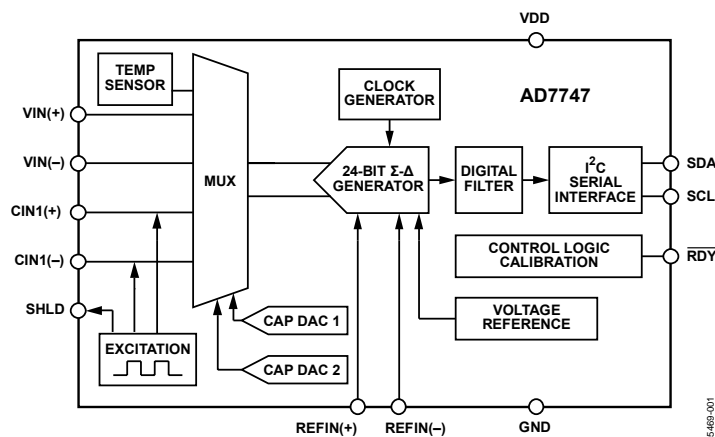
VDD

TEMP SENSOR

CLOCK GENERATOR

AD7747

VIN(+)

VIN(–)

MUX

24-BIT Σ-Δ GENERATOR

DIGITAL FILTER

$I^2C$ SERIAL INTERFACE

SDA

SCL

CIN1(+)

CIN1(–)

CONTROL LOGIC CALIBRATION

$\overline{RDY}$

SHLD

VOLTAGE REFERENCE

CAP DAC 1

EXCITATION

CAP DAC 2

REFIN(+)

REFIN(–)

GND

5469-001